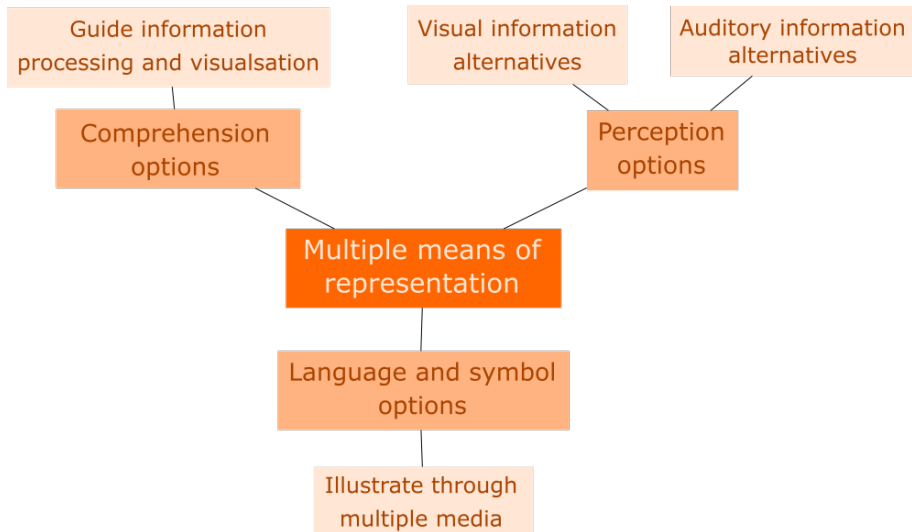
Guide information processing and visualsation

Visual information alternatives

Auditory information alternatives

Comprehension options

Perception options

Multiple means of representation

Language and symbol options

Illustrate through multiple media